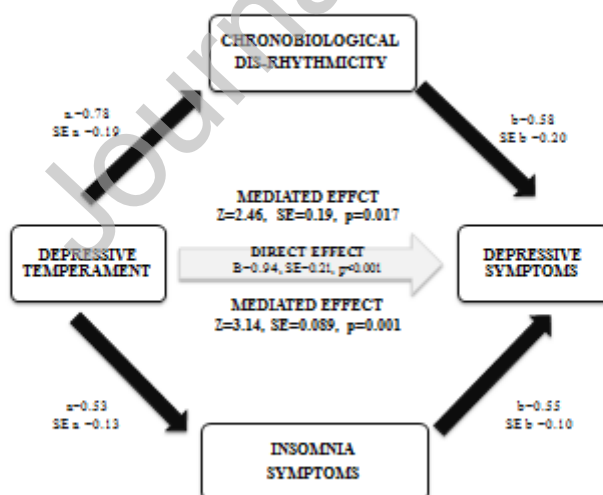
CHRONOBIOLOGICAL DIS-RHYTHMICITY

a=0.78
SE a =0.19

b=0.58
SE b =0.20

MEDIATED EFFCT
Z=2.46, SE=0.19, p=0.017

DEPRESSIVE TEMPERAMENT

DIRECT EFFECT
B=0.94, SE=0.21, p<0.001

DEPRESSIVE SYMPTOMS

MEDIATED EFFECT
Z=3.14, SE=0.089, p=0.001

a=0.53
SE a =0.13

b=0.55
SE b =0.10

INSOMNIA SYMPTOMS

Journal